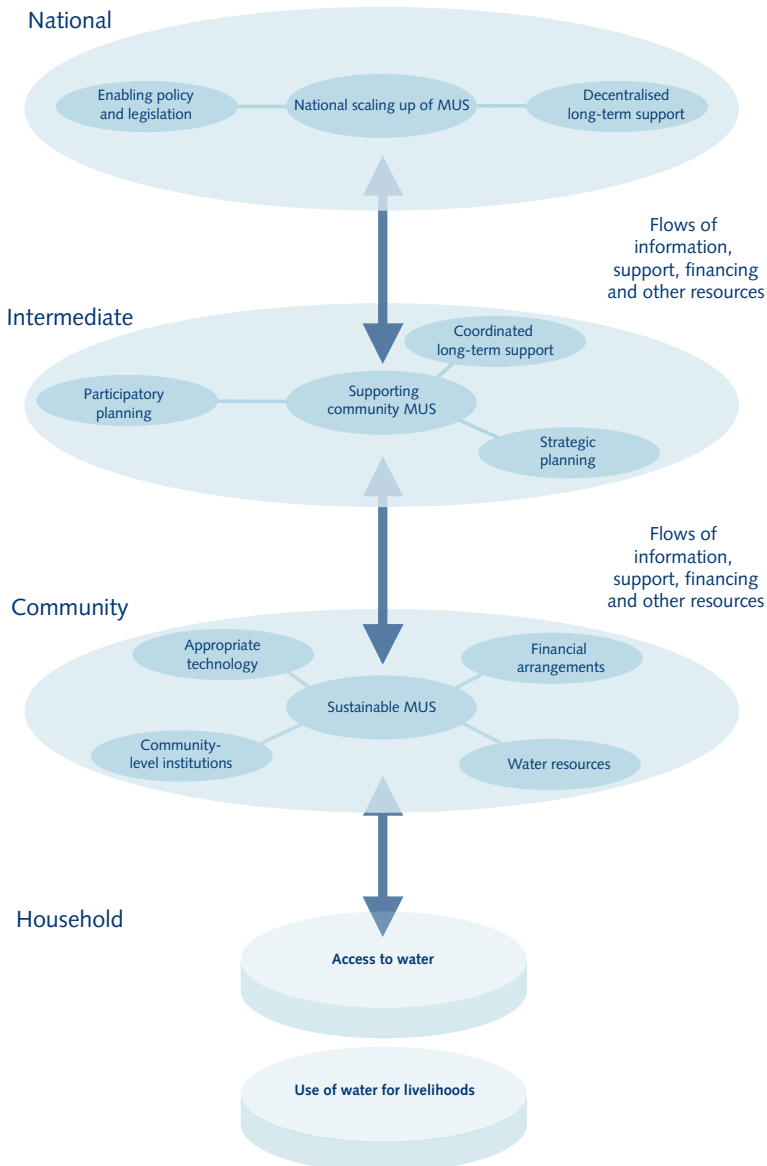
National

Enabling policy and legislation

National scaling up of MUS

Decentralised long-term support

Flows of information, support, financing and other resources

Intermediate

Coordinated long-term support

Participatory planning

Supporting community MUS

Strategic planning

Flows of information, support, financing and other resources

Community

Appropriate technology

Financial arrangements

Sustainable MUS

Community-level institutions

Water resources

Household

Access to water

Use of water for livelihoods